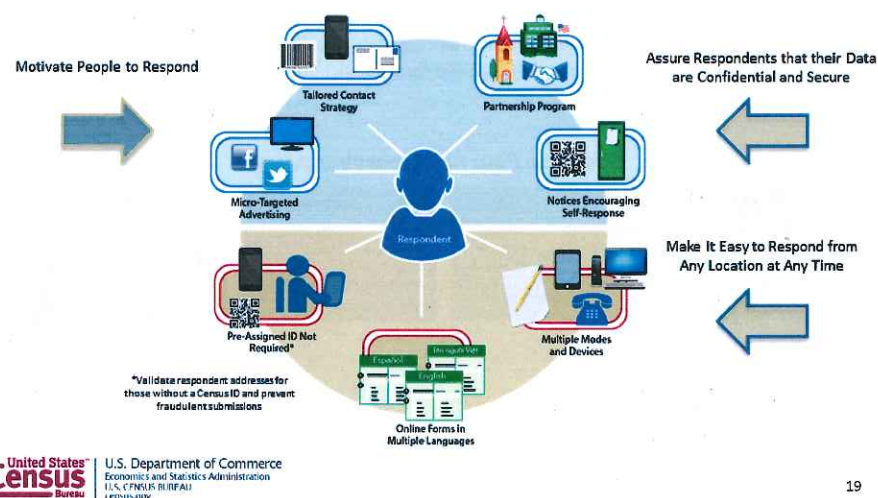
Motivate People to Respond

Assure Respondents that their Data are Confidential and Secure

Tailored Contact Strategy

Partnership Program

Micro-Targeted Advertising

Notices Encouraging Self-Response

Respondent

Make It Easy to Respond from Any Location at Any Time

Pre-Assigned ID Not Required*

Multiple Modes and Devices

Español

Tiếng Việt

English

Online Forms in Multiple Languages

*Validate respondent addresses for those without a Census ID and prevent fraudulent submissions

United States Census Bureau

U.S. Department of Commerce
Economics and Statistics Administration
U.S. CENSUS BUREAU
census.gov

19